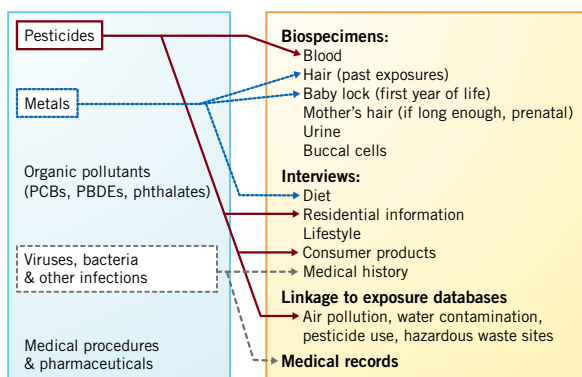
Pesticides

Metals

Organic pollutants (PCBs, PBDEs, phthalates)

Viruses, bacteria & other infections

Medical procedures & pharmaceuticals

**Biospecimens:**
Blood
Hair (past exposures)
Baby lock (first year of life)
Mother's hair (if long enough, prenatal)
Urine
Buccal cells

**Interviews:**
Diet
Residential information
Lifestyle
Consumer products
Medical history

**Linkage to exposure databases**
Air pollution, water contamination, pesticide use, hazardous waste sites

**Medical records**